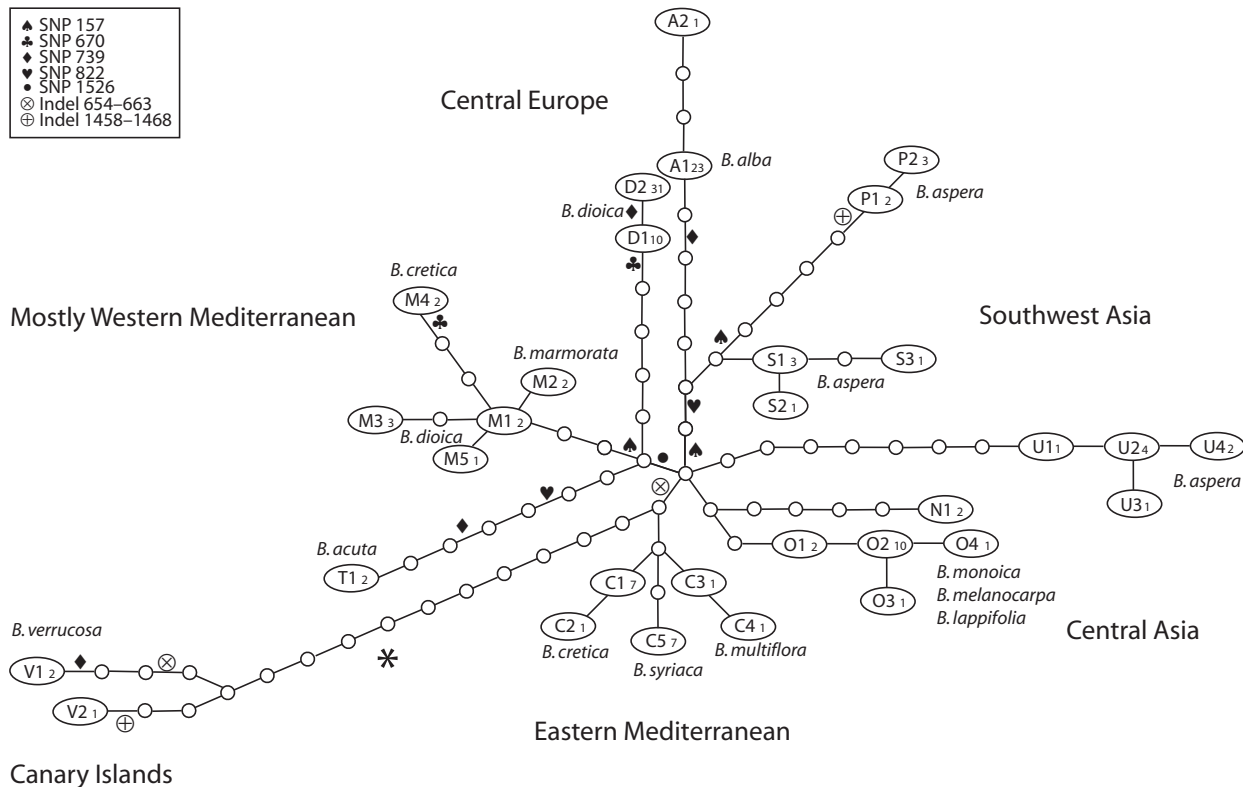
♠ SNP 157
♣ SNP 670
♦ SNP 739
♥ SNP 822
• SNP 1526
⊗ Indel 654–663
⊕ Indel 1458–1468

A2 1

Central Europe

A1 23 B. alba

D2 31

B. dioica ♦

D1 10

♣

♦

P2 3

P1 2 B. aspera

⊕

B. cretica

M4 2

♣

Mostly Western Mediterranean

Southwest Asia

♠

B. marmorata

S1 3

S3 1

M2 2

S2 1

B. aspera

♥

M3 3

M1 2

B. dioica

M5 1

♠ •

♠

U1 1

U2 4

U4 2

⊗

U3 1

B. aspera

♥

N1 2

♦

B. acuta

T1 2

O1 2

O2 10

O4 1

C1 7

C3 1

O3 1

B. monoica
B. melanocarpa
B. lappifolia

B. verrucosa

C2 1

C5 7

C4 1

Central Asia

V1 2 ♦ ⊗

B. cretica

B. syriaca

B. multiflora

*

V2 1 ⊕

Eastern Mediterranean

Canary Islands